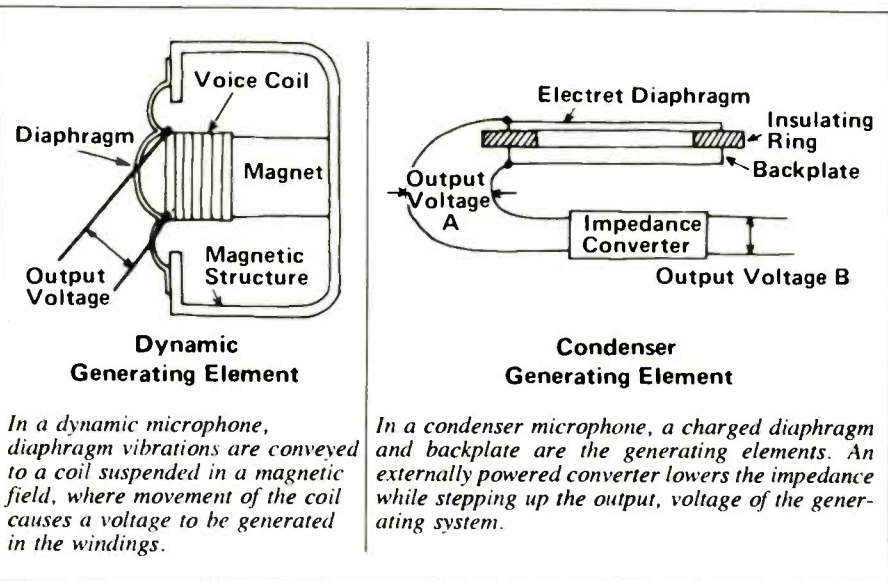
Voice Coil

Diaphragm

Magnet

Output Voltage

Magnetic Structure

**Dynamic Generating Element**

*In a dynamic microphone, diaphragm vibrations are conveyed to a coil suspended in a magnetic field, where movement of the coil causes a voltage to be generated in the windings.*

Electret Diaphragm

Insulating Ring

Backplate

Output Voltage A

Impedance Converter

Output Voltage B

**Condenser Generating Element**

*In a condenser microphone, a charged diaphragm and backplate are the generating elements. An externally powered converter lowers the impedance while stepping up the output, voltage of the generating system.*